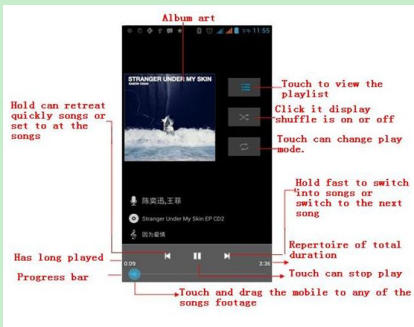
Album art

11:55

STRANGER UNDER MY SKIN

Touch to view the playlist

Click it display shuffle is on or off

Touch can change play mode.

Hold can retreat quickly songs or set to at the songs

陈奕迅,王菲

Stranger Under My Skin EP CD2

因为爱情

Hold fast to switch into songs or switch to the next song

Repertoire of total duration

Has long played

0:09

2:36

Touch can stop play

Progress bar

Touch and drag the mobile to any of the songs footage